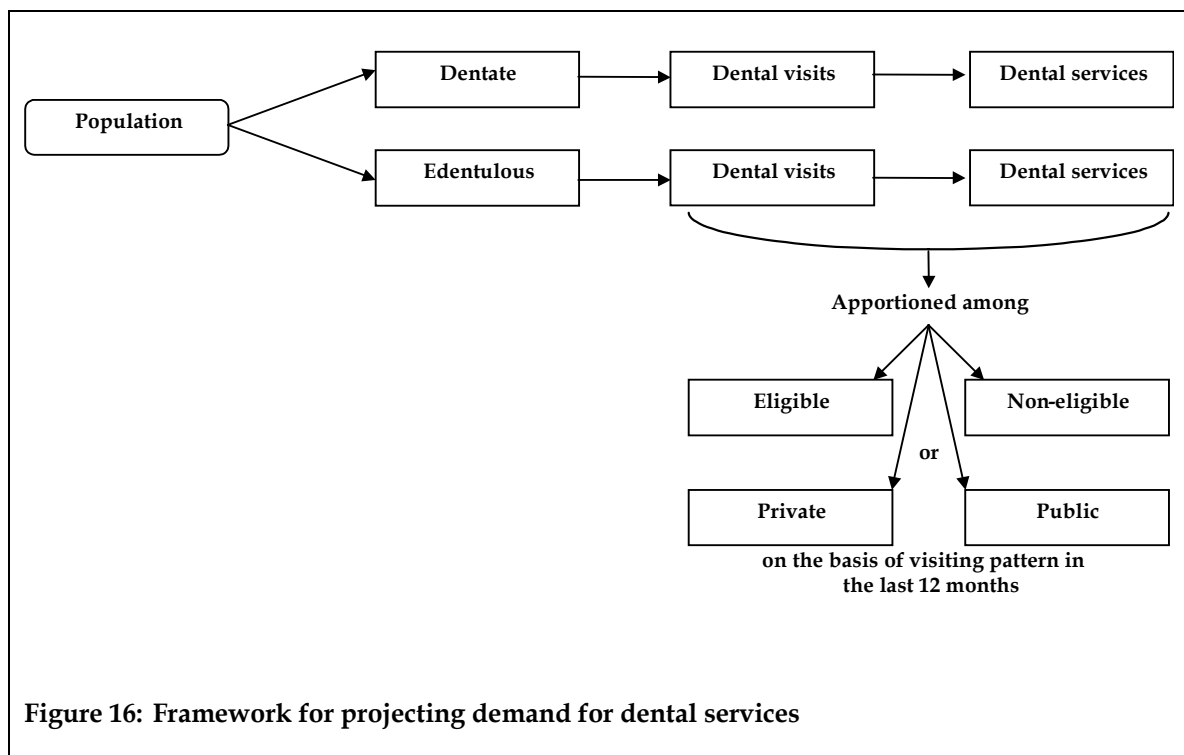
Population

Dentate

Dental visits

Dental services

Edentulous

Dental visits

Dental services

Apportioned among

Eligible

Non-eligible

or

Private

Public

on the basis of visiting pattern in the last 12 months

Figure 16: Framework for projecting demand for dental services